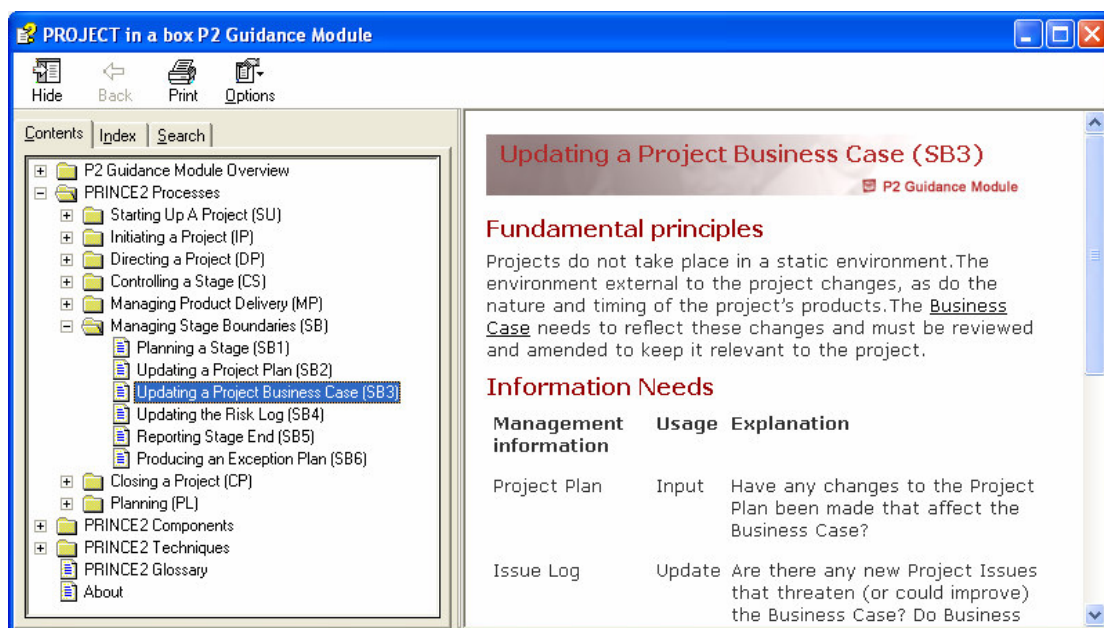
PROJECT in a box P2 Guidance Module

Hide Back Print Options

Contents | Index | Search

P2 Guidance Module Overview
PRINCE2 Processes
Starting Up A Project (SU)
Initiating a Project (IP)
Directing a Project (DP)
Controlling a Stage (CS)
Managing Product Delivery (MP)
Managing Stage Boundaries (SB)
Planning a Stage (SB1)
Updating a Project Plan (SB2)
Updating a Project Business Case (SB3)
Updating the Risk Log (SB4)
Reporting Stage End (SB5)
Producing an Exception Plan (SB6)
Closing a Project (CP)
Planning (PL)
PRINCE2 Components
PRINCE2 Techniques
PRINCE2 Glossary
About

Updating a Project Business Case (SB3)

P2 Guidance Module

Fundamental principles

Projects do not take place in a static environment. The environment external to the project changes, as do the nature and timing of the project's products. The Business Case needs to reflect these changes and must be reviewed and amended to keep it relevant to the project.

Information Needs

| Management information | Usage | Explanation |
|---|---|---|
| Project Plan | Input | Have any changes to the Project Plan been made that affect the Business Case? |
| Issue Log | Update | Are there any new Project Issues that threaten (or could improve) the Business Case? Do Business |